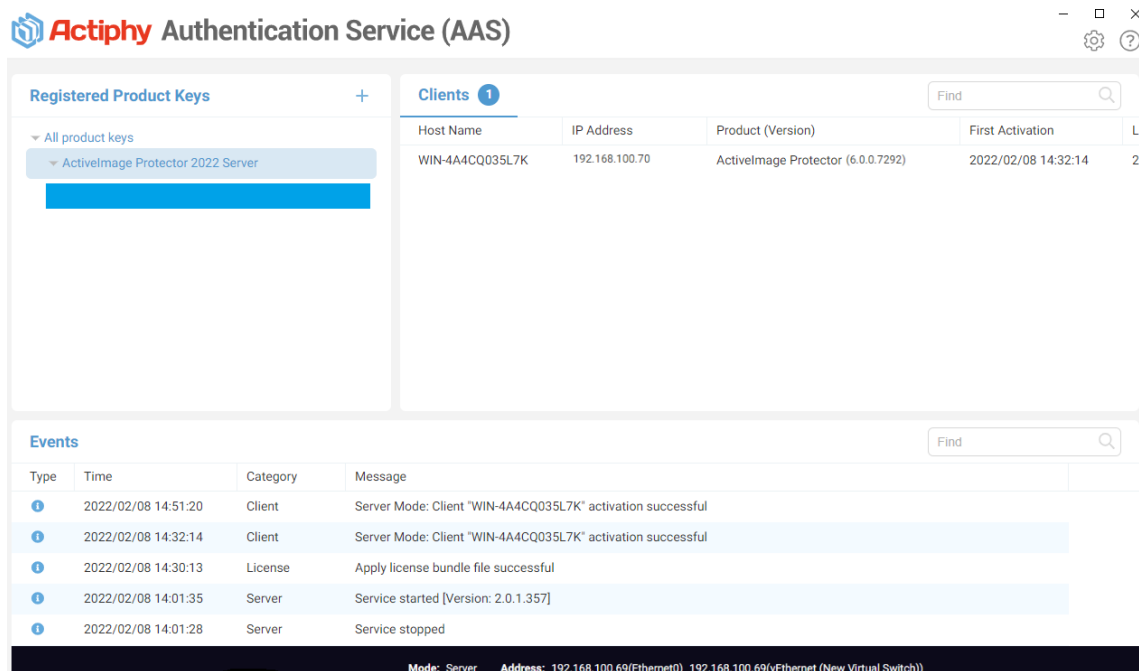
Actiphy Authentication Service (AAS)

Registered Product Keys +

All product keys
ActiveImage Protector 2022 Server

Clients 1

Find

| Host Name | IP Address | Product (Version) | First Activation | L |
|---|---|---|---|---|
| WIN-4A4CQ035L7K | 192.168.100.70 | ActiveImage Protector (6.0.0.7292) | 2022/02/08 14:32:14 | 2 |

Events

Find

| Type | Time | Category | Message |
|---|---|---|---|
| i | 2022/02/08 14:51:20 | Client | Server Mode: Client "WIN-4A4CQ035L7K" activation successful |
| i | 2022/02/08 14:32:14 | Client | Server Mode: Client "WIN-4A4CQ035L7K" activation successful |
| i | 2022/02/08 14:30:13 | License | Apply license bundle file successful |
| i | 2022/02/08 14:01:35 | Server | Service started [Version: 2.0.1.357] |
| i | 2022/02/08 14:01:28 | Server | Service stopped |

Mode: Server Address: 192.168.100.69(Ethernet0), 192.168.100.69(vEthernet (New Virtual Switch))